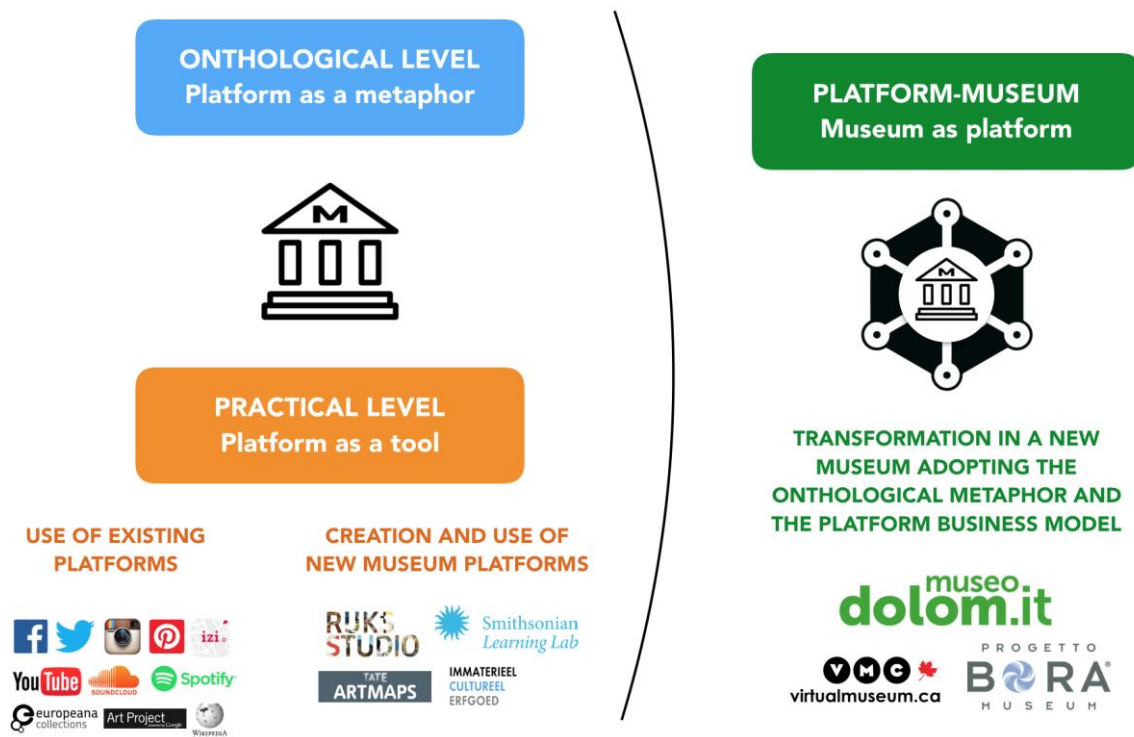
ONTHOLOGICAL LEVEL
Platform as a metaphor

M

PRACTICAL LEVEL
Platform as a tool

USE OF EXISTING PLATFORMS

CREATION AND USE OF NEW MUSEUM PLATFORMS

izi

You Tube SOUNDCLOUD Spotify

europeana collections Art Project WIKIPEDIA

RIJKS STUDIO Smithsonian Learning Lab

TATE ARTMAPS IMMATERIEEL CULTUREEL ERFGOED

PLATFORM-MUSEUM
Museum as platform

M

TRANSFORMATION IN A NEW MUSEUM ADOPTING THE ONTHOLOGICAL METAPHOR AND THE PLATFORM BUSINESS MODEL

museo dolom.it

VMC virtualmuseum.ca

PROGETTO BORA MUSEUM